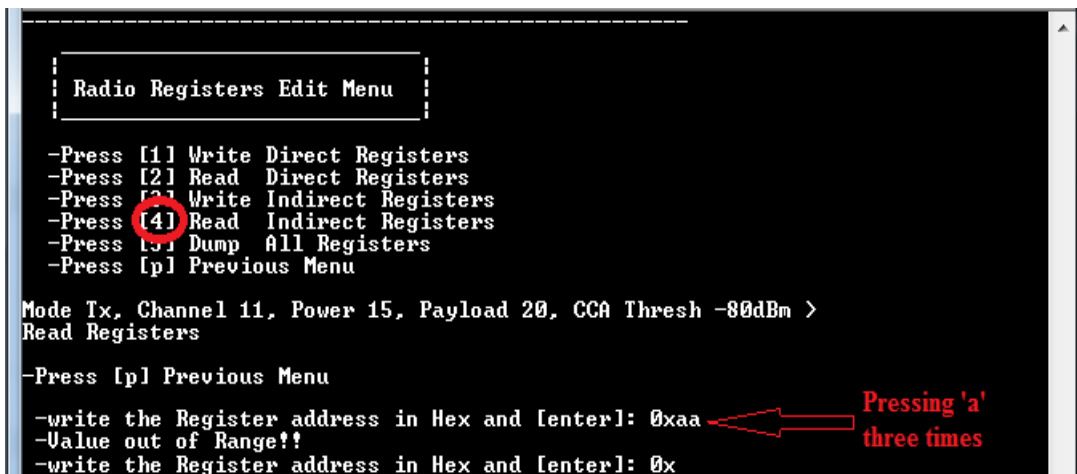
Radio Registers Edit Menu

-Press [1] Write Direct Registers
-Press [2] Read Direct Registers
-Press [3] Write Indirect Registers
-Press [4] Read Indirect Registers
-Press [5] Dump All Registers
-Press [p] Previous Menu

Mode Tx, Channel 11, Power 15, Payload 20, CCA Thresh -80dBm >
Read Registers

-Press [p] Previous Menu

-write the Register address in Hex and [enter]: 0xaa
-Value out of Range!!
-write the Register address in Hex and [enter]: 0x

Pressing 'a' three times